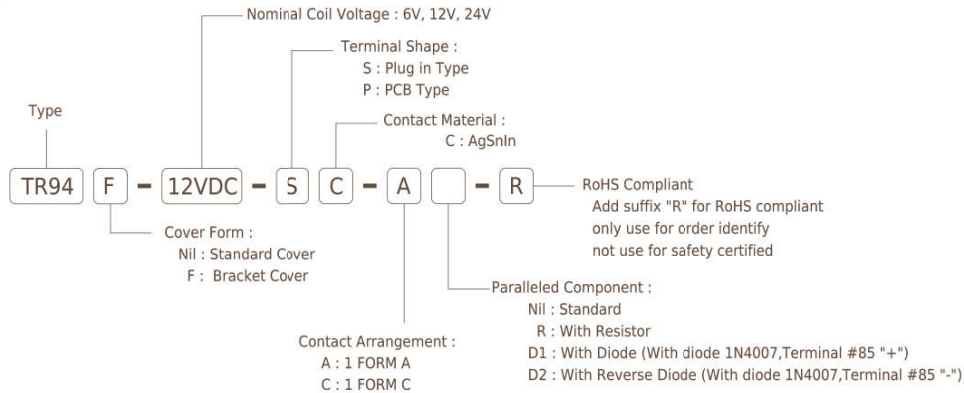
Nominal Coil Voltage : 6V, 12V, 24V

Terminal Shape :
S : Plug in Type
P : PCB Type

Type

Contact Material :
C : AgSnIn

TR94 F - 12VDC - S C - A - R

RoHS Compliant
Add suffix "R" for RoHS compliant
only use for order identify
not use for safety certified

Cover Form :
Nil : Standard Cover
F : Bracket Cover

Paralleled Component :
Nil : Standard
R : With Resistor
D1 : With Diode (With diode 1N4007,Terminal #85 "+")
D2 : With Reverse Diode (With diode 1N4007,Terminal #85 "-")

Contact Arrangement :
A : 1 FORM A
C : 1 FORM C